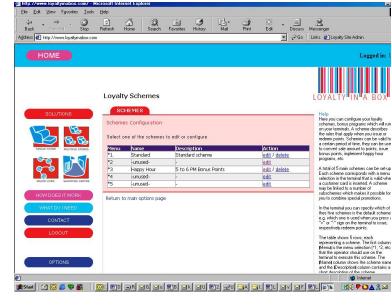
http://www.loyaltyinabox.com/ - Microsoft Internet Explorer

File Edit View Favorites Tools Help

Back Forward Stop Refresh Home Search Favorites History Mail Print Edit Discuss Messenger

Address http://www.loyaltyinabox.com/

Links Loyalty Site Admin

HOME

Logged in

LOYALTY IN A BOX

SOLUTIONS

HOW DOES IT WORK

WHAT DO I NEED

CONTACT

LOGOUT

OPTIONS

Loyalty Schemes

SCHEMES

Schemes Configuration

Select one of the schemes to edit or configure

| Menu | Name | Description | Action |
|---|---|---|---|
| *1 | Standard | Standard scheme | edit / delete |
| *2 | -unused- | - | edit / delete |
| *3 | Happy Hour | 5 to 6 PM Bonus Points | edit / delete |
| *4 | -unused- | - | edit / delete |
| *5 | -unused- | - | edit / delete |

Return to main options page

Help

Here you can configure your loyalty schemes, bonus programs which will run on your terminals. A scheme describes the rules that apply when you issue or redeem points. Schemes can be valid for a certain period of time, they can be used to convert sale amount to points, issue bonus points, implement happy hour programs, etc.

A total of 5 main schemes can be set up. Each scheme corresponds with a menu selection in the terminal that is used when a customer card is inserted. A scheme may be linked to a number of subschemes which make it possible for you to combine special promotions.

In the terminal you can specify which of the five schemes is the default scheme, e.g. which one is used when you press "+" or "-" sign on the terminal to reset, respectively redeem points.

The table shows 5 rows, each representing a scheme. The first column (Menu) is the menu selection (*1 - *5) that the operator should use on the terminal to execute this scheme. The (Name) column shows the scheme name and the (Description) column contains a short description of the scheme.

Internet

Start